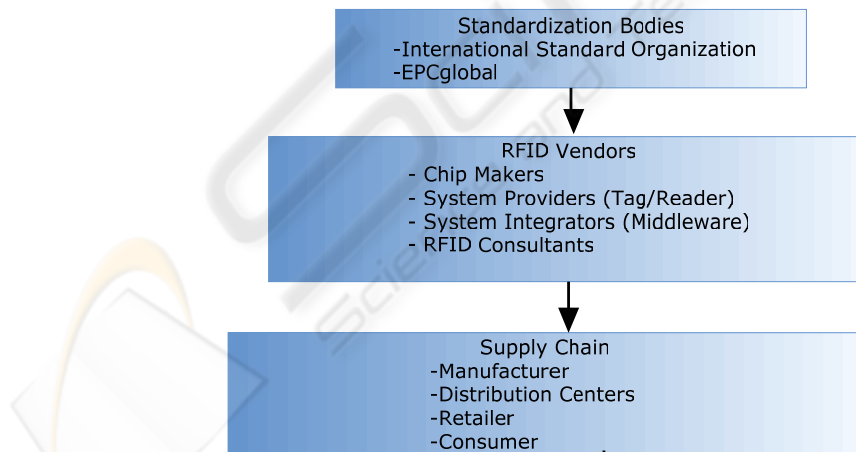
Standardization Bodies
-International Standard Organization
-EPCglobal

RFID Vendors
- Chip Makers
- System Providers (Tag/Reader)
- System Integrators (Middleware)
- RFID Consultants

Supply Chain
-Manufacturer
-Distribution Centers
-Retailer
-Consumer